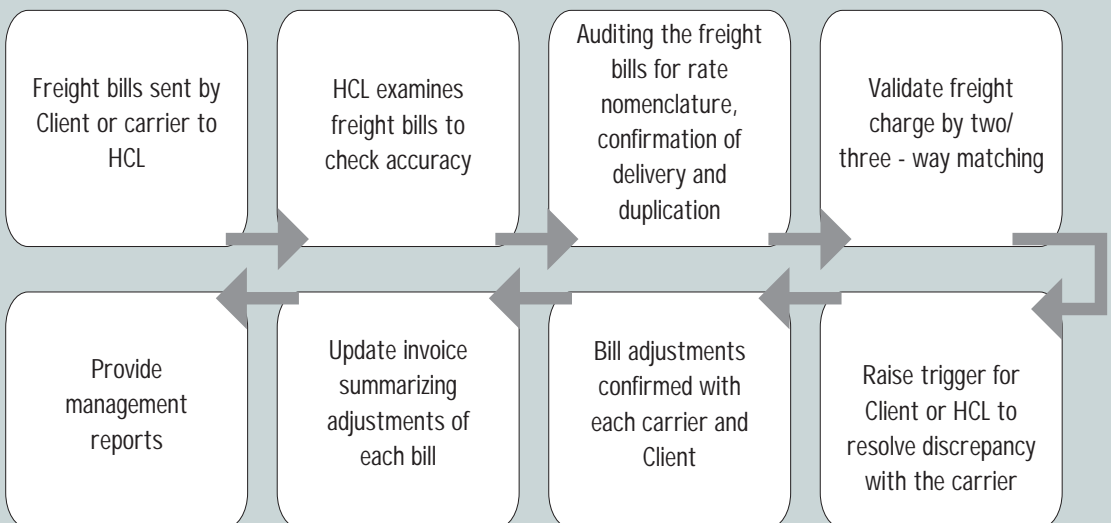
Freight bills sent by Client or carrier to HCL

HCL examines freight bills to check accuracy

Auditing the freight bills for rate nomenclature, confirmation of delivery and duplication

Validate freight charge by two/ three - way matching

Raise trigger for Client or HCL to resolve discrepancy with the carrier

Bill adjustments confirmed with each carrier and Client

Update invoice summarizing adjustments of each bill

Provide management reports